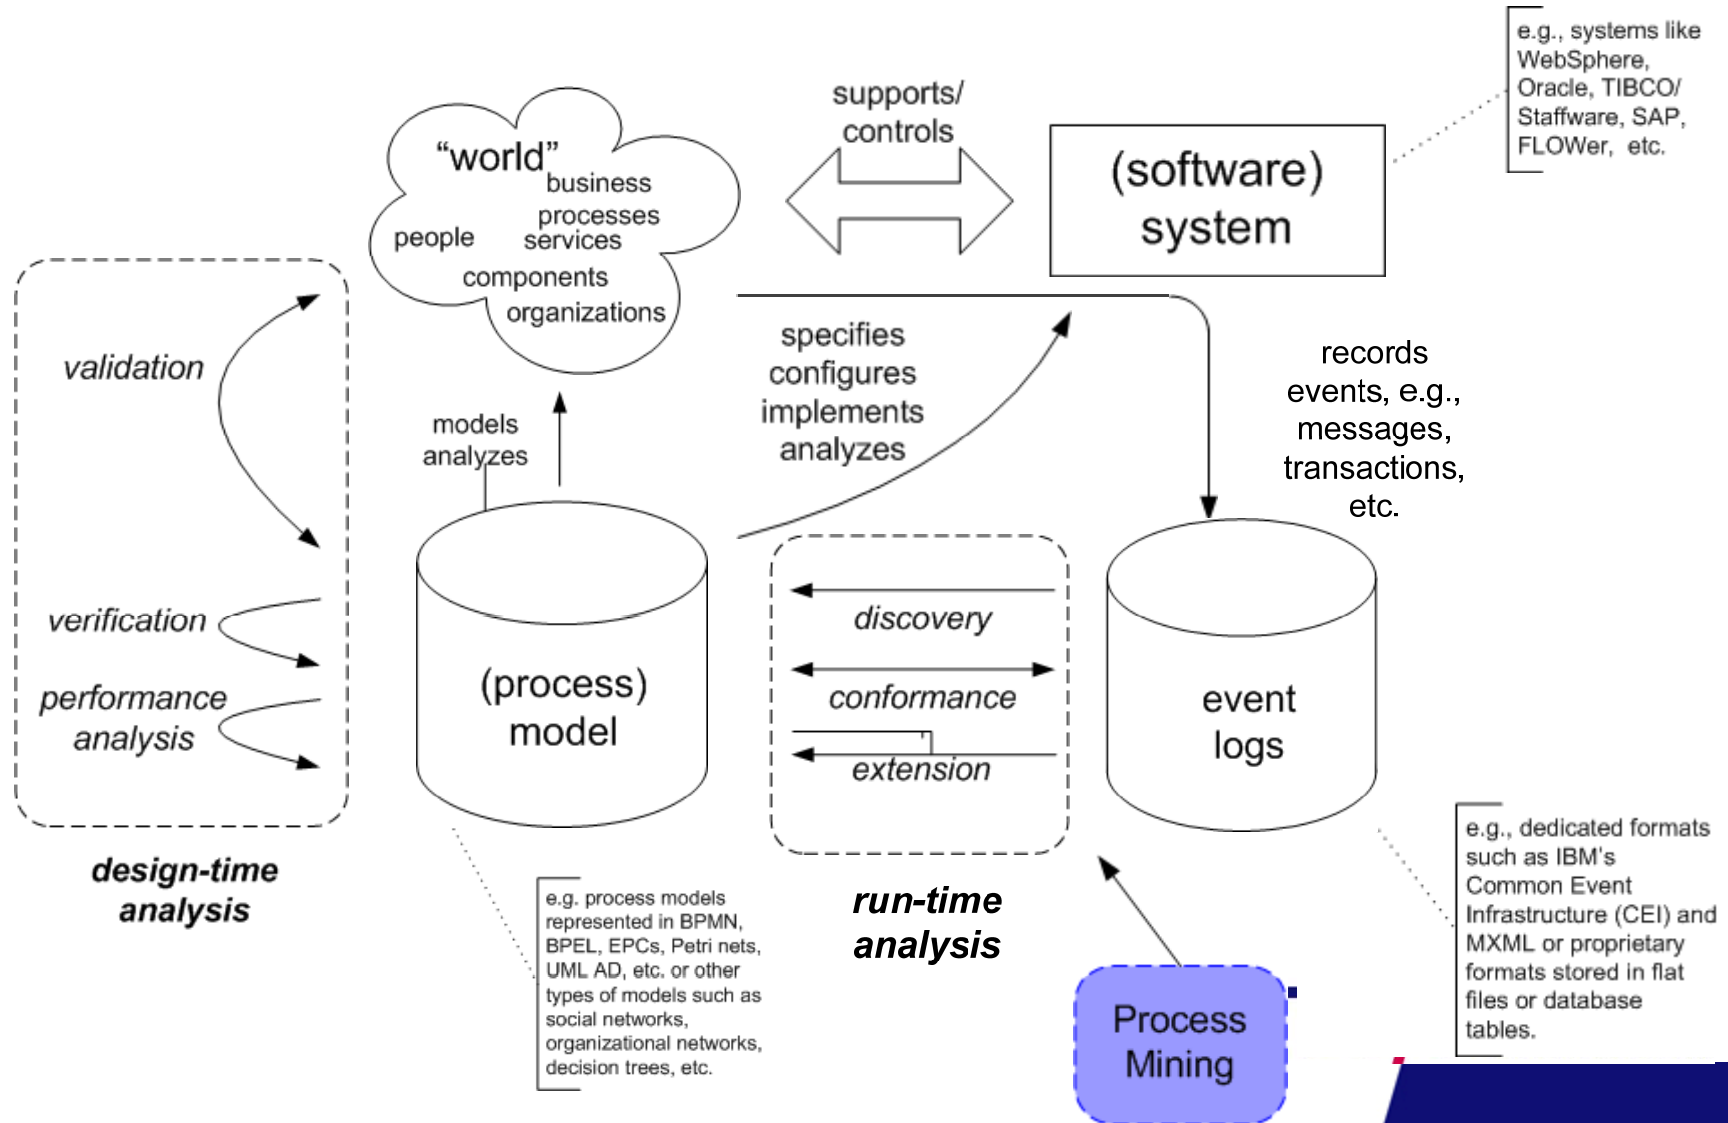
"world"
business processes
people
services
components
organizations

supports/ controls

(software) system

e.g., systems like WebSphere, Oracle, TIBCO/ Staffware, SAP, FLOWer, etc.

validation

verification

performance analysis

design-time analysis

models analyzes

specifies configures implements analyzes

records events, e.g., messages, transactions, etc.

(process) model

discovery

conformance

extension

event logs

run-time analysis

e.g. process models represented in BPMN, BPEL, EPCs, Petri nets, UML AD, etc. or other types of models such as social networks, organizational networks, decision trees, etc.

Process Mining

e.g., dedicated formats such as IBM's Common Event Infrastructure (CEI) and MXML or proprietary formats stored in flat files or database tables.